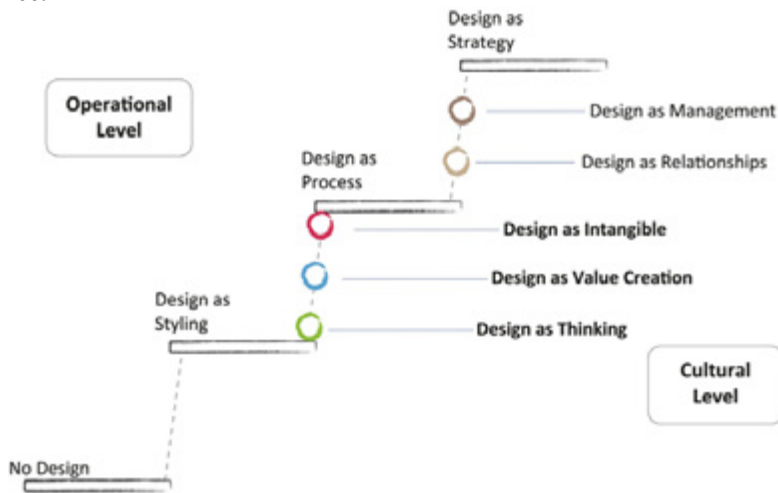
Design as Strategy

Operational Level

Design as Management

Design as Relationships

Design as Process

Design as Intangible

Design as Value Creation

Design as Styling

Design as Thinking

Cultural Level

No Design